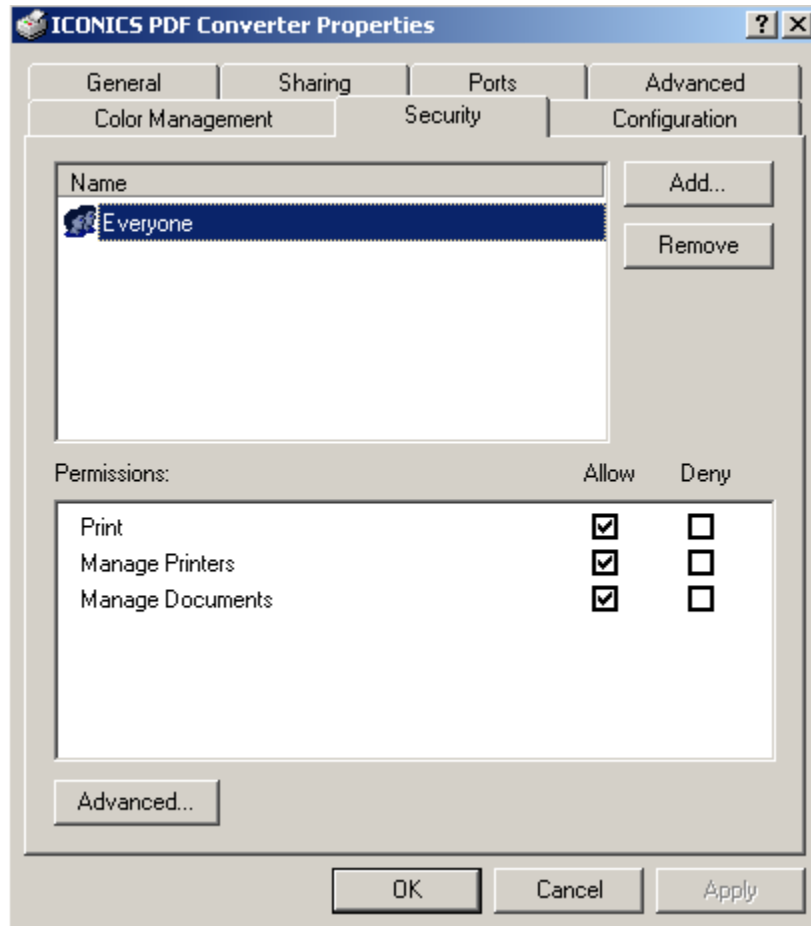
ICONICS PDF Converter Properties
? X

General | Sharing | Ports | Advanced
Color Management | Security | Configuration

Name
Everyone

Add...
Remove

Permissions: Allow Deny

| Permissions | Allow | Deny |
|---|---|---|
| Print | ☑ | ☐ |
| Manage Printers | ☑ | ☐ |
| Manage Documents | ☑ | ☐ |

Advanced...

OK Cancel Apply